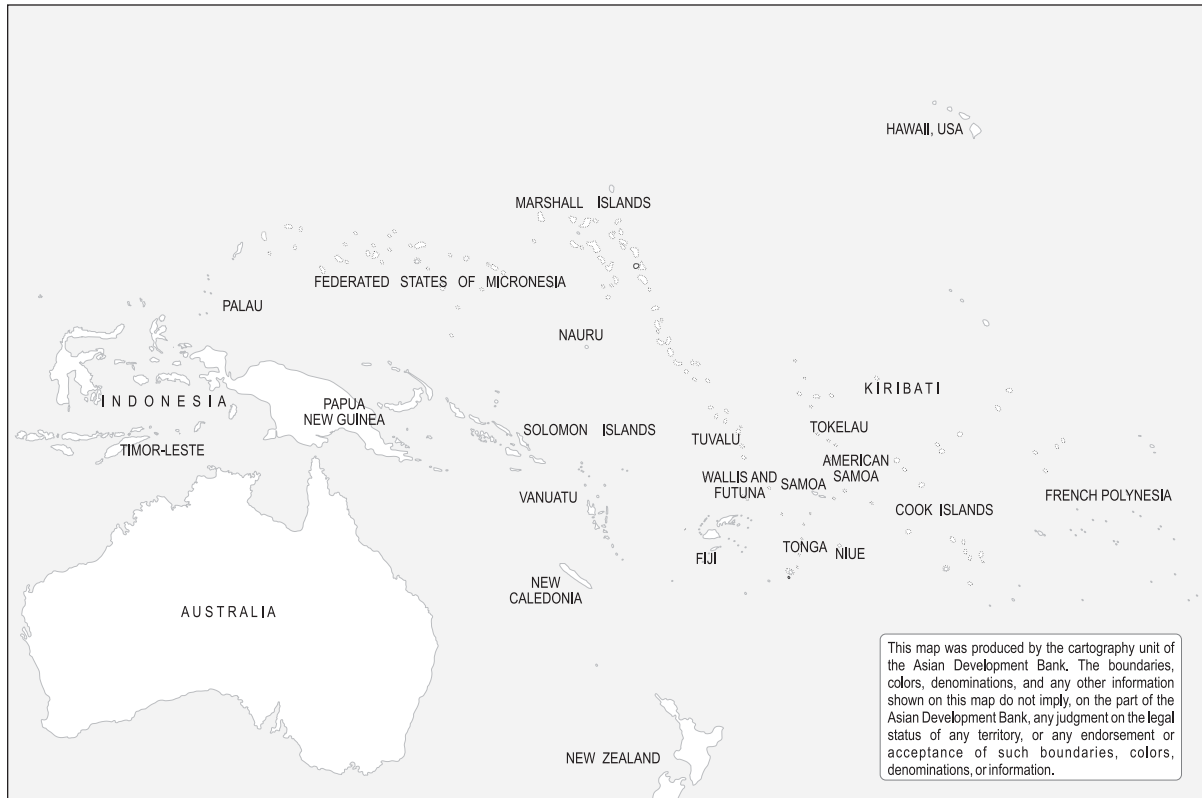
HAWAII, USA

MARSHALL ISLANDS

FEDERATED STATES OF MICRONESIA

PALAU

NAURU

KIRIBATI

INDONESIA

PAPUA NEW GUINEA

SOLOMON ISLANDS

TUVALU

TOKELAU

TIMOR-LESTE

AMERICAN SAMOA

WALLIS AND FUTUNA

SAMOA

VANUATU

COOK ISLANDS

FRENCH POLYNESIA

FIJI

TONGA

NIUE

NEW CALEDONIA

AUSTRALIA

NEW ZEALAND

This map was produced by the cartography unit of the Asian Development Bank. The boundaries, colors, denominations, and any other information shown on this map do not imply, on the part of the Asian Development Bank, any judgment on the legal status of any territory, or any endorsement or acceptance of such boundaries, colors, denominations, or information.